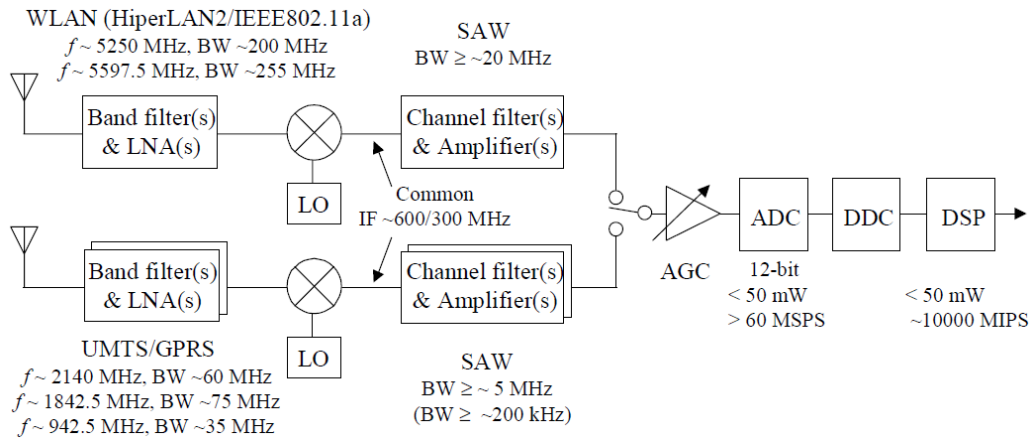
WLAN (HiperLAN2/IEEE802.11a)
$f$ ~ 5250 MHz, BW ~200 MHz
$f$ ~ 5597.5 MHz, BW ~255 MHz

SAW
BW ≥ ~20 MHz

Band filter(s) & LNA(s)

Channel filter(s) & Amplifier(s)

LO

Common IF ~600/300 MHz

Band filter(s) & LNA(s)

Channel filter(s) & Amplifier(s)

LO

AGC

ADC

DDC

DSP

12-bit
< 50 mW
> 60 MSPS

< 50 mW
~10000 MIPS

UMTS/GPRS
$f$ ~ 2140 MHz, BW ~60 MHz
$f$ ~ 1842.5 MHz, BW ~75 MHz
$f$ ~ 942.5 MHz, BW ~35 MHz

SAW
BW ≥ ~ 5 MHz
(BW ≥ ~200 kHz)